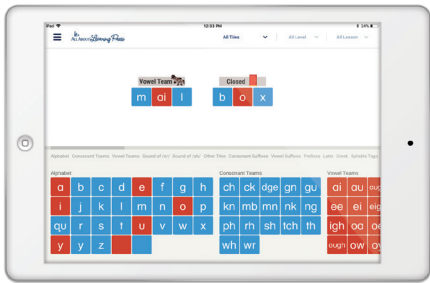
iPad 10:53 PM 34%

All About Learning Press

All Tiles

All Level

All Lesson

Vowel Team

m ai l

Closed

b o x

Alphabet Consonant Teams Vowel Teams Sound of /er/ Sound of /aw/ Other Tiles Consonant Suffixes Vowel Suffixes Prefixes Latin Greek Syllable Tags

Alphabet

a b c d e f g h

i j k l m n o p

qu r s t u v w x

y y z

Consonant Teams

ch ck dge gn gu

kn mb mn nk ng

ph rh sh tch th

wh wr

Vowel Teams

ai au oug

ea ee ei eig

igh oa oe

ough ow oy